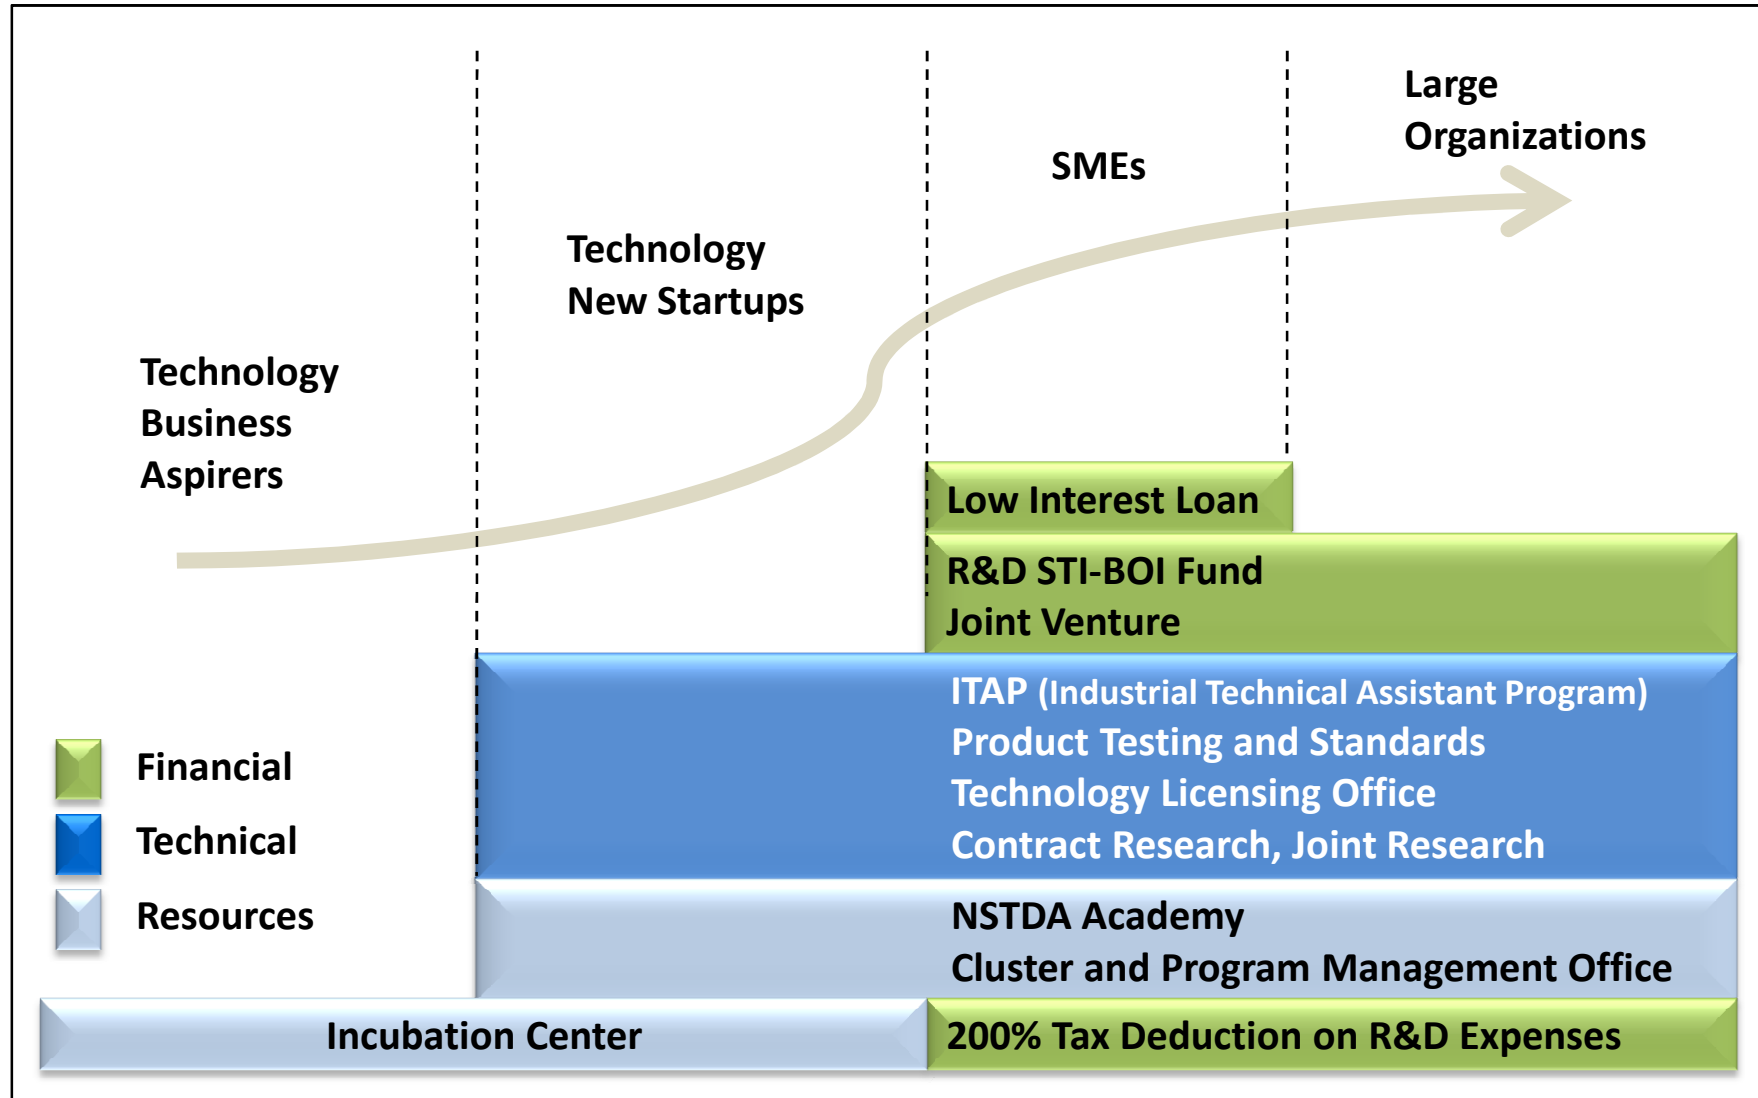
Large Organizations

SMEs

Technology New Startups

Technology Business Aspirers

Low Interest Loan

R&D STI-BOI Fund
Joint Venture

ITAP (Industrial Technical Assistant Program)
Product Testing and Standards
Technology Licensing Office
Contract Research, Joint Research

NSTDA Academy
Cluster and Program Management Office

Incubation Center

200% Tax Deduction on R&D Expenses

Financial

Technical

Resources